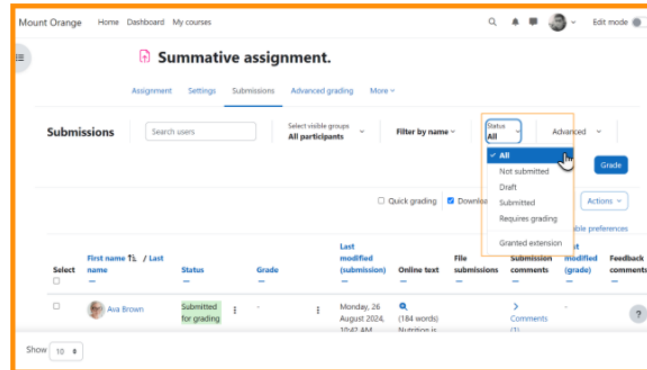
Mount Orange Home Dashboard My courses

Edit mode

Summative assignment.

Assignment Settings Submissions Advanced grading More

Submissions

Search users

Select visible groups
All participants

Filter by name

Status
All

Advanced

✓ All
Not submitted
Draft
Submitted
Requires grading
Granted extension

Grade

Quick grading Downlo

Actions

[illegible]ible preferences

| Select | First name / Last name | Status | Grade | Last modified (submission) | Online text | File submissions | Submission comments | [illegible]st modified (grade) | Feedback comments |
|---|---|---|---|---|---|---|---|---|---|
| | Ava Brown | Submitted for grading | - | Monday, 26 August 2024, 10:42 AM | (184 words) Nutrition is | | Comments (1) | - | |

Show 10